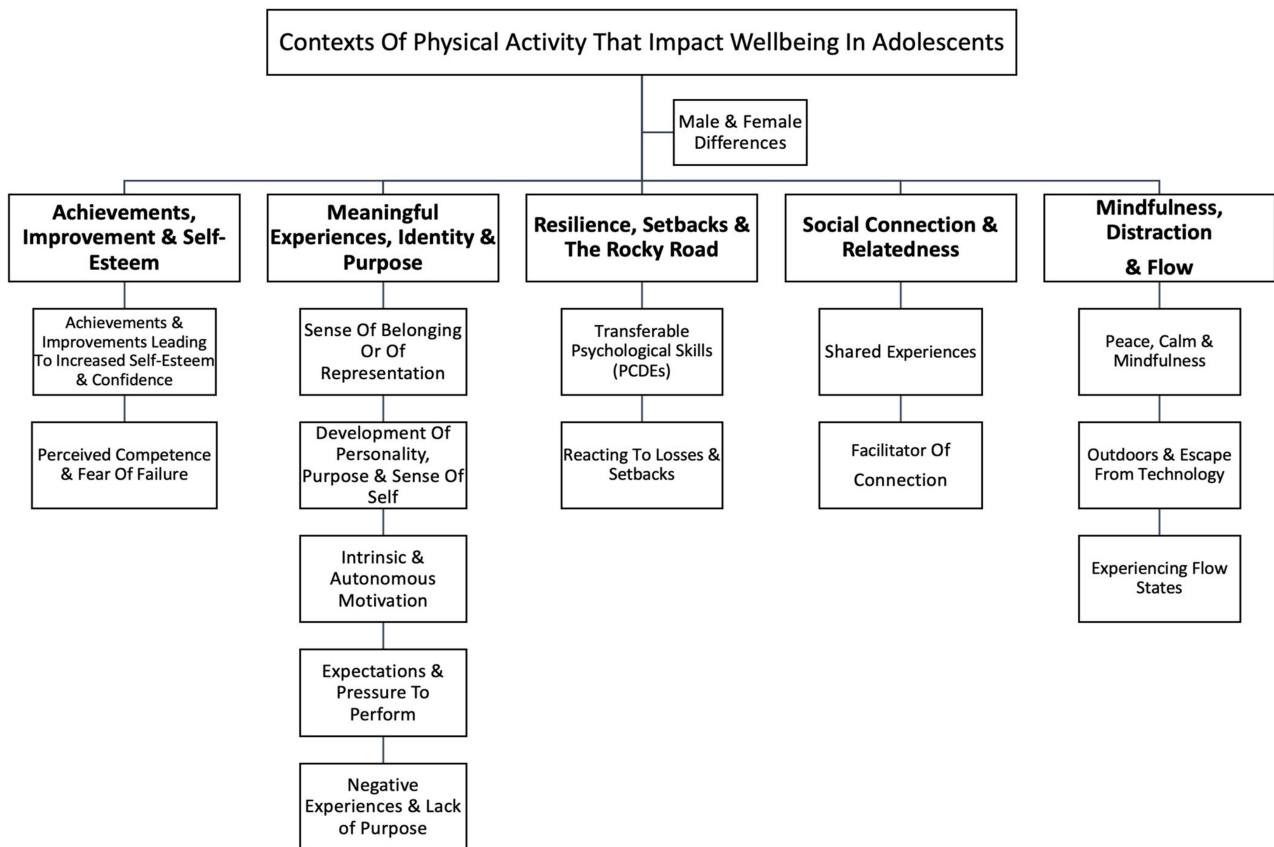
Contexts Of Physical Activity That Impact Wellbeing In Adolescents

Male & Female Differences

Achievements, Improvement & Self-Esteem

Achievements & Improvements Leading To Increased Self-Esteem & Confidence

Perceived Competence & Fear Of Failure

Meaningful Experiences, Identity & Purpose

Sense Of Belonging Or Of Representation

Development Of Personality, Purpose & Sense Of Self

Intrinsic & Autonomous Motivation

Expectations & Pressure To Perform

Negative Experiences & Lack of Purpose

Resilience, Setbacks & The Rocky Road

Transferable Psychological Skills (PCDEs)

Reacting To Losses & Setbacks

Social Connection & Relatedness

Shared Experiences

Facilitator Of Connection

Mindfulness, Distraction & Flow

Peace, Calm & Mindfulness

Outdoors & Escape From Technology

Experiencing Flow States